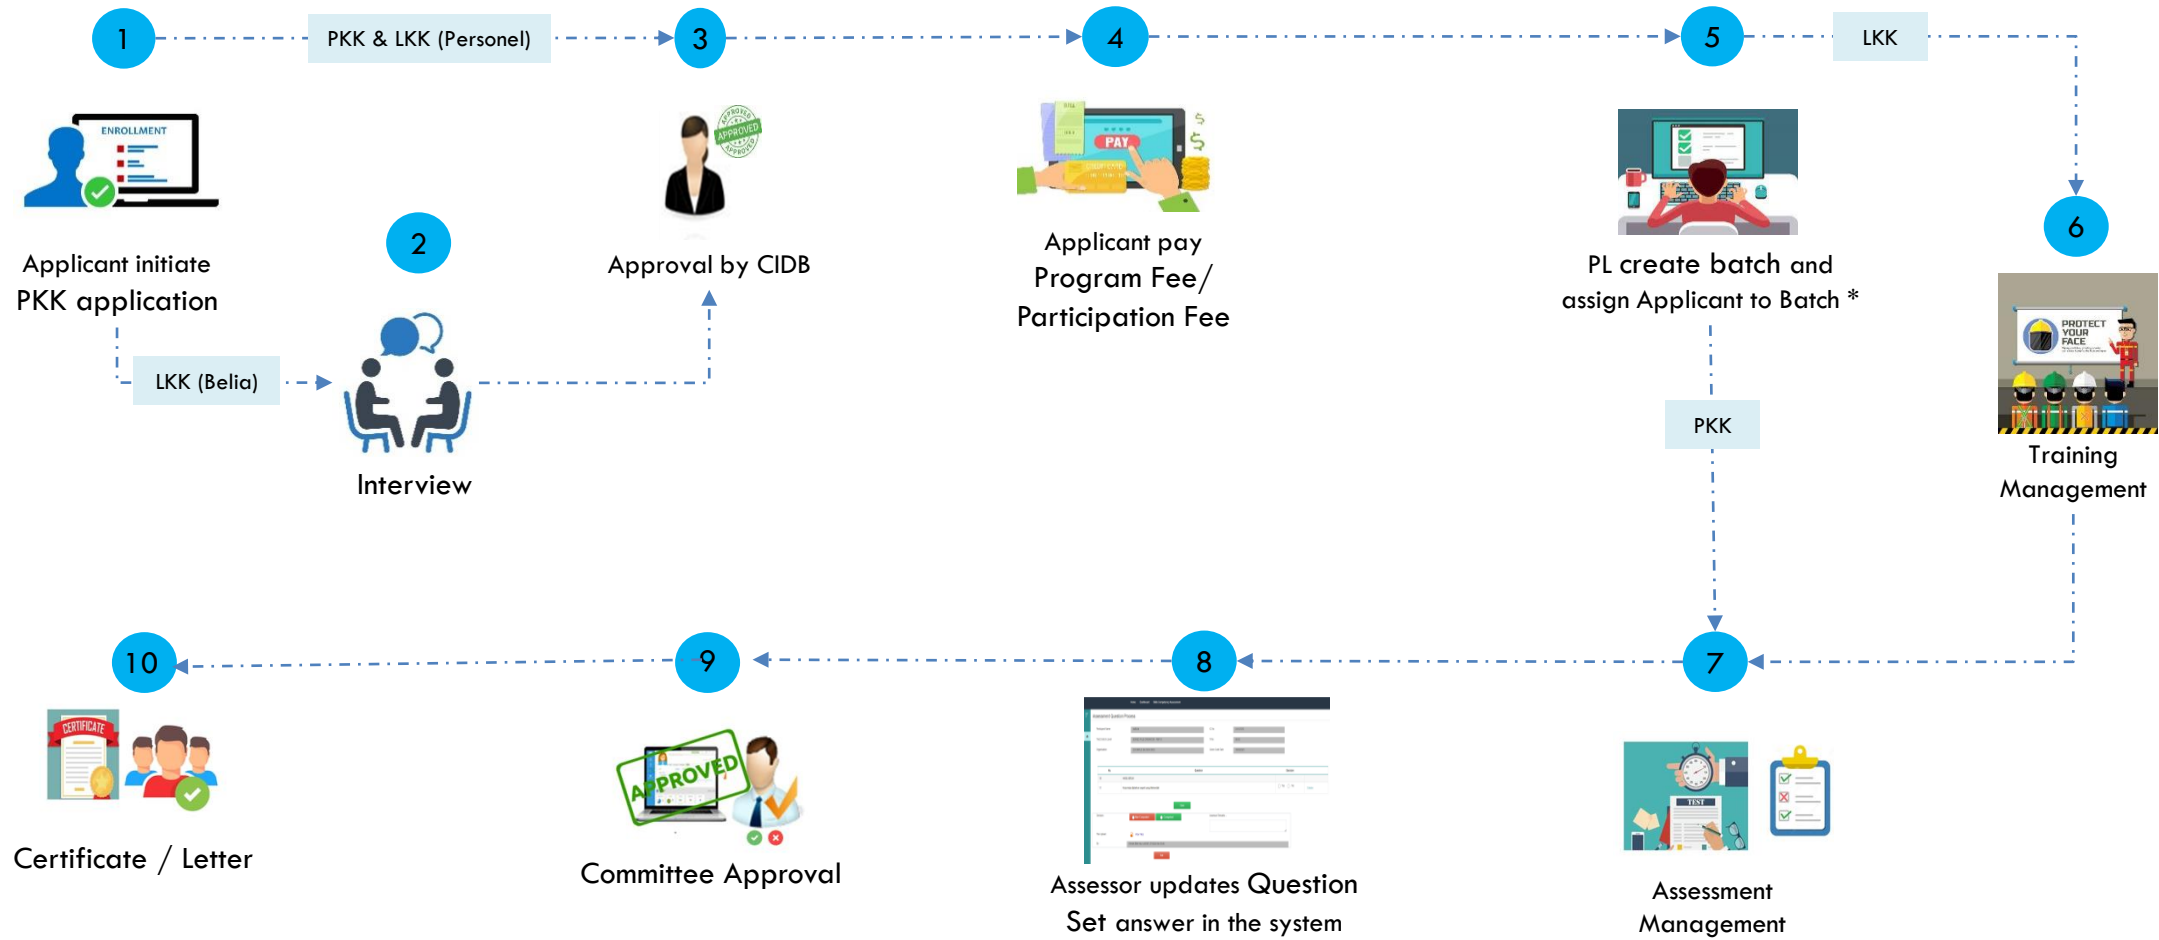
1

PKK & LKK (Personel)

3

4

5

LKK

ENROLLMENT

APPROVED

PAY

Applicant initiate PKK application

2

Approval by CIDB

Applicant pay Program Fee/ Participation Fee

PL create batch and assign Applicant to Batch *

6

PROTECT YOUR FACE

LKK (Belia)

Interview

PKK

Training Management

10

9

8

7

CERTIFICATE

APPROVED

TEST

Certificate / Letter

Committee Approval

Assessor updates Question Set answer in the system

Assessment Management